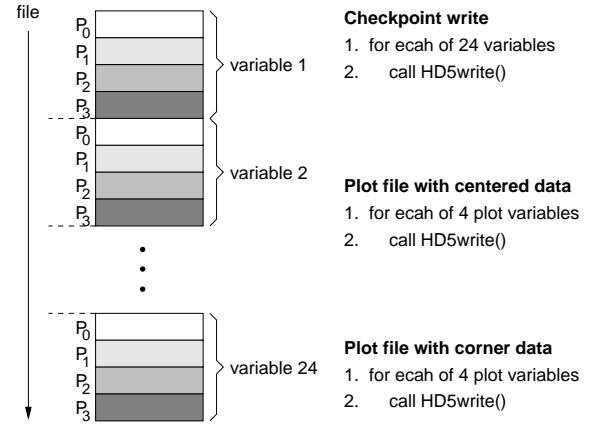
file

$P_0$
$P_1$
$P_2$
$P_3$
variable 1

$P_0$
$P_1$
$P_2$
$P_3$
variable 2

$P_0$
$P_1$
$P_2$
$P_3$
variable 24

**Checkpoint write**
1. for ecah of 24 variables
2. call HD5write()

**Plot file with centered data**
1. for ecah of 4 plot variables
2. call HD5write()

**Plot file with corner data**
1. for ecah of 4 plot variables
2. call HD5write()